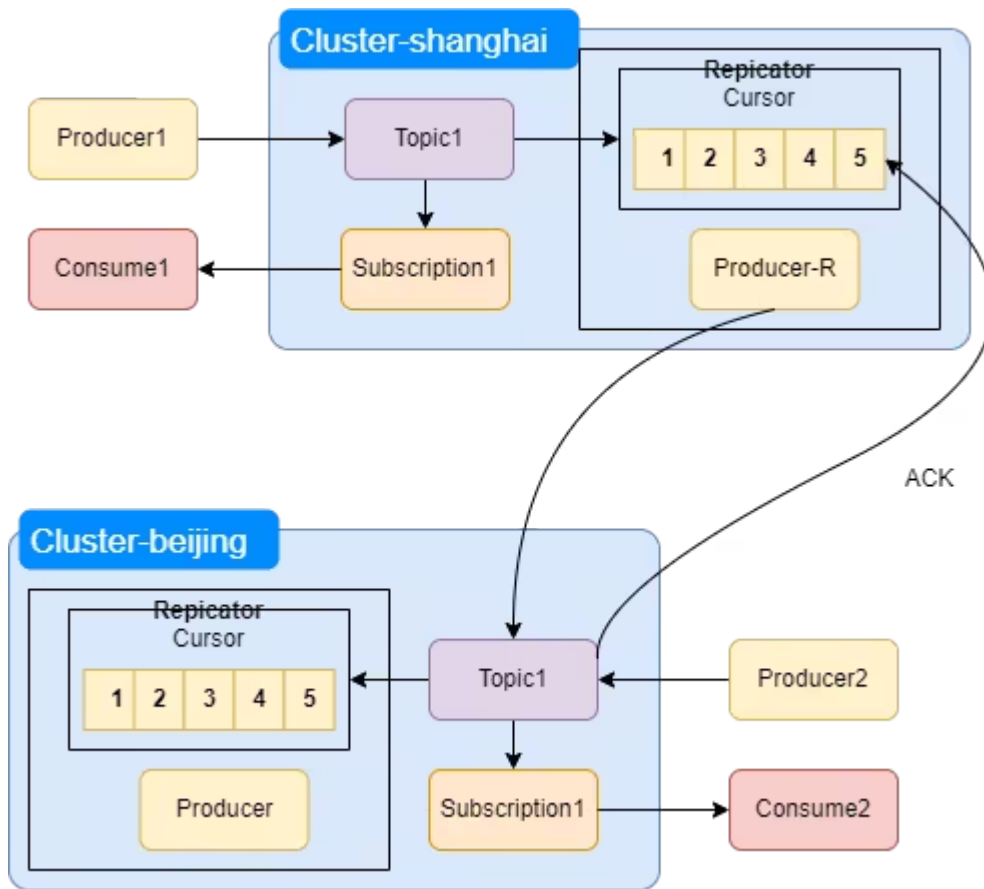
Cluster-shanghai

Producer1

Topic1

Repicator

Cursor

| 1 | 2 | 3 | 4 | 5 |
|---|---|---|---|---|

Consume1

Subscription1

Producer-R

ACK

Cluster-beijing

Repicator

Cursor

| 1 | 2 | 3 | 4 | 5 |
|---|---|---|---|---|

Topic1

Producer2

Producer

Subscription1

Consume2